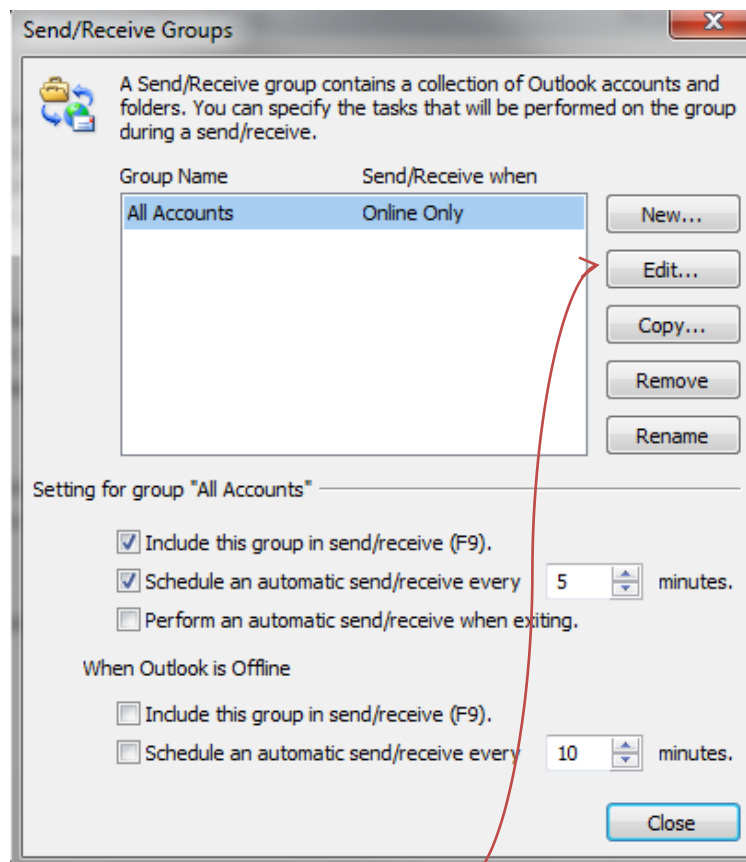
Send/Receive Groups

A Send/Receive group contains a collection of Outlook accounts and folders. You can specify the tasks that will be performed on the group during a send/receive.

| Group Name | Send/Receive when |
|---|---|
| All Accounts | Online Only |

New...

Edit...

Copy...

Remove

Rename

Setting for group "All Accounts"

Include this group in send/receive (F9).

Schedule an automatic send/receive every 5 minutes.

Perform an automatic send/receive when exiting.

When Outlook is Offline

Include this group in send/receive (F9).

Schedule an automatic send/receive every 10 minutes.

Close